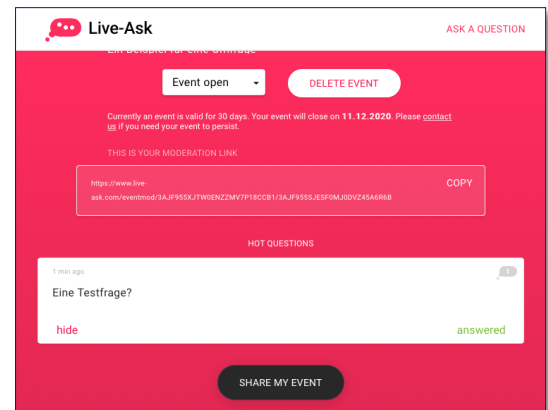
Live-Ask

ASK A QUESTION

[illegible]

Event open

DELETE EVENT

Currently an event is valid for 30 days. Your event will close on 11.12.2020. Please contact us if you need your event to persist.

THIS IS YOUR MODERATION LINK

https://www.live-ask.com/eventmod/3AJF955XJTWGENZZMV7P18CCB1/3AJF955SJESF0MJ0DVZ45A6R6B

COPY

HOT QUESTIONS

1 min ago

1

Eine Testfrage?

hide

answered

SHARE MY EVENT